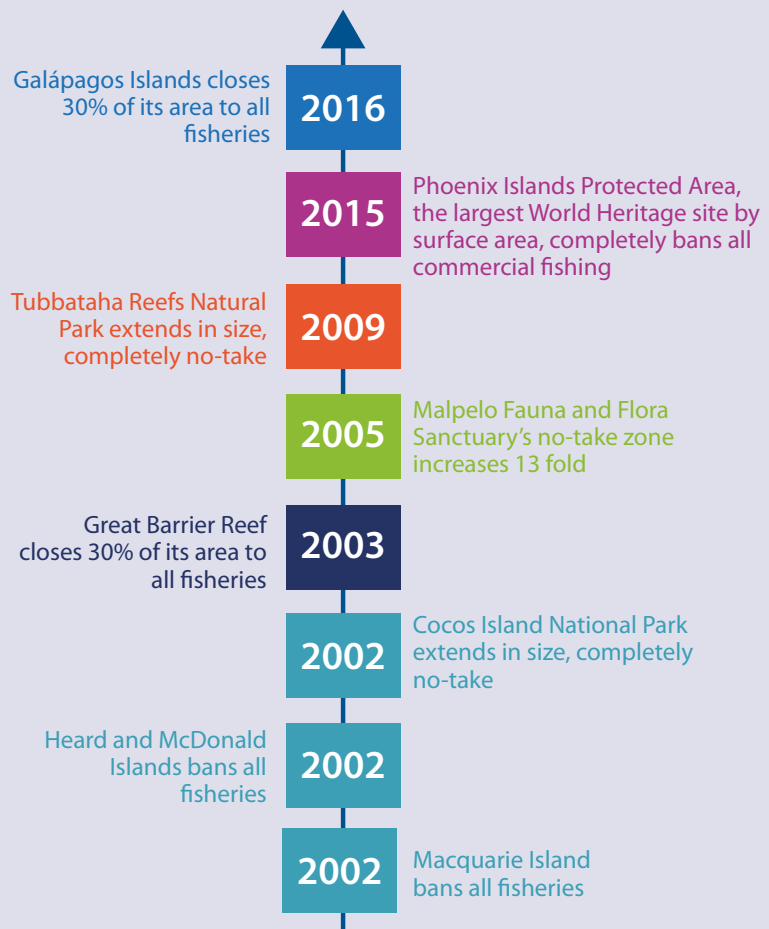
Galápagos Islands closes 30% of its area to all fisheries

2016

2015

Phoenix Islands Protected Area, the largest World Heritage site by surface area, completely bans all commercial fishing

Tubbataha Reefs Natural Park extends in size, completely no-take

2009

2005

Malpelo Fauna and Flora Sanctuary's no-take zone increases 13 fold

Great Barrier Reef closes 30% of its area to all fisheries

2003

2002

Cocos Island National Park extends in size, completely no-take

Heard and McDonald Islands bans all fisheries

2002

2002

Macquarie Island bans all fisheries